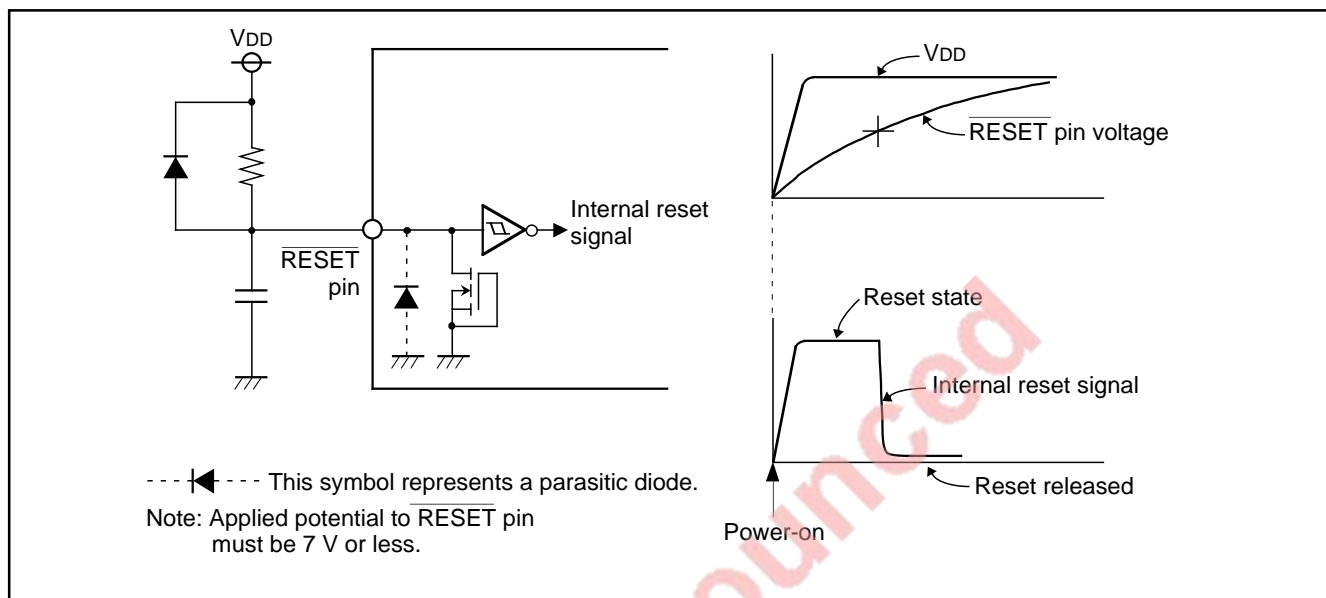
$V_{DD}$

$\overline{RESET}$ pin

Internal reset signal

$V_{DD}$

$\overline{RESET}$ pin voltage

Reset state

Internal reset signal

Reset released

Power-on

This symbol represents a parasitic diode.

Note: Applied potential to $\overline{RESET}$ pin must be 7 V or less.

ounced